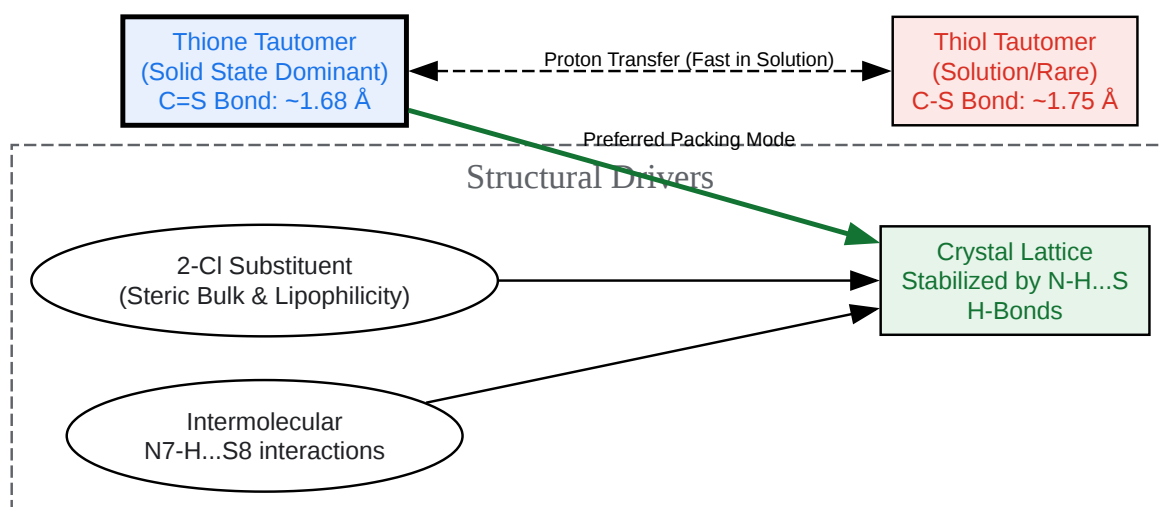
Thione Tautomer
(Solid State Dominant)
C=S Bond: ~1.68 Å

Proton Transfer (Fast in Solution)

Thiol Tautomer
(Solution/Rare)
C-S Bond: ~1.75 Å

Preferred Packing Mode

Structural Drivers

2-Cl Substituent
(Steric Bulk & Lipophilicity)

Crystal Lattice
Stabilized by N-H...S
H-Bonds

Intermolecular
N7-H...S8 interactions